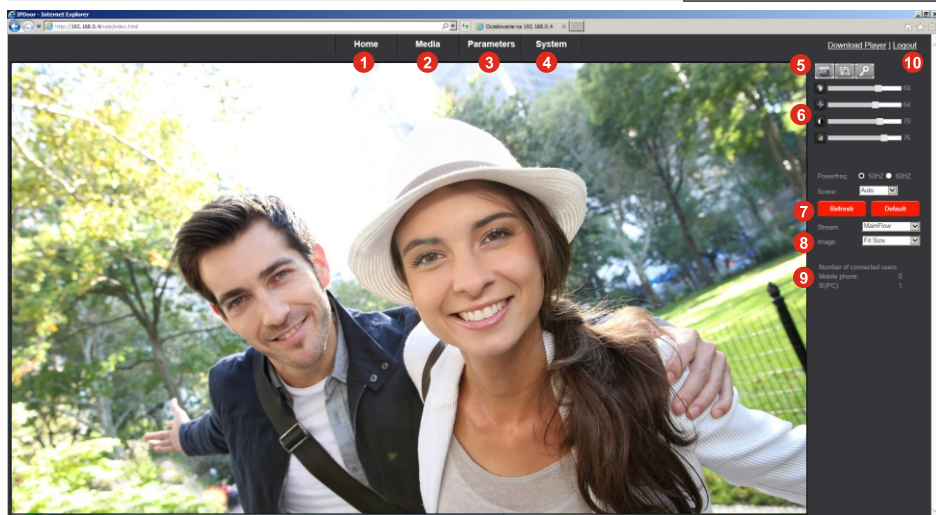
IPDoor - Internet Explorer

http://192.168.0.4/web/index.html

Oczekiwanie na 192.168.0.4

Home
1
Media
2
Parameters
3
System
4

Download Player | Logout
10

5

6

50

54

70

76

Powerfreq: 50HZ 60HZ

Scene: Auto

7
Refresh
Default

Stream: MainFlow

8
Image: Fit Size

9
Number of connected users
Mobile phone: 0
IE(PC): 1